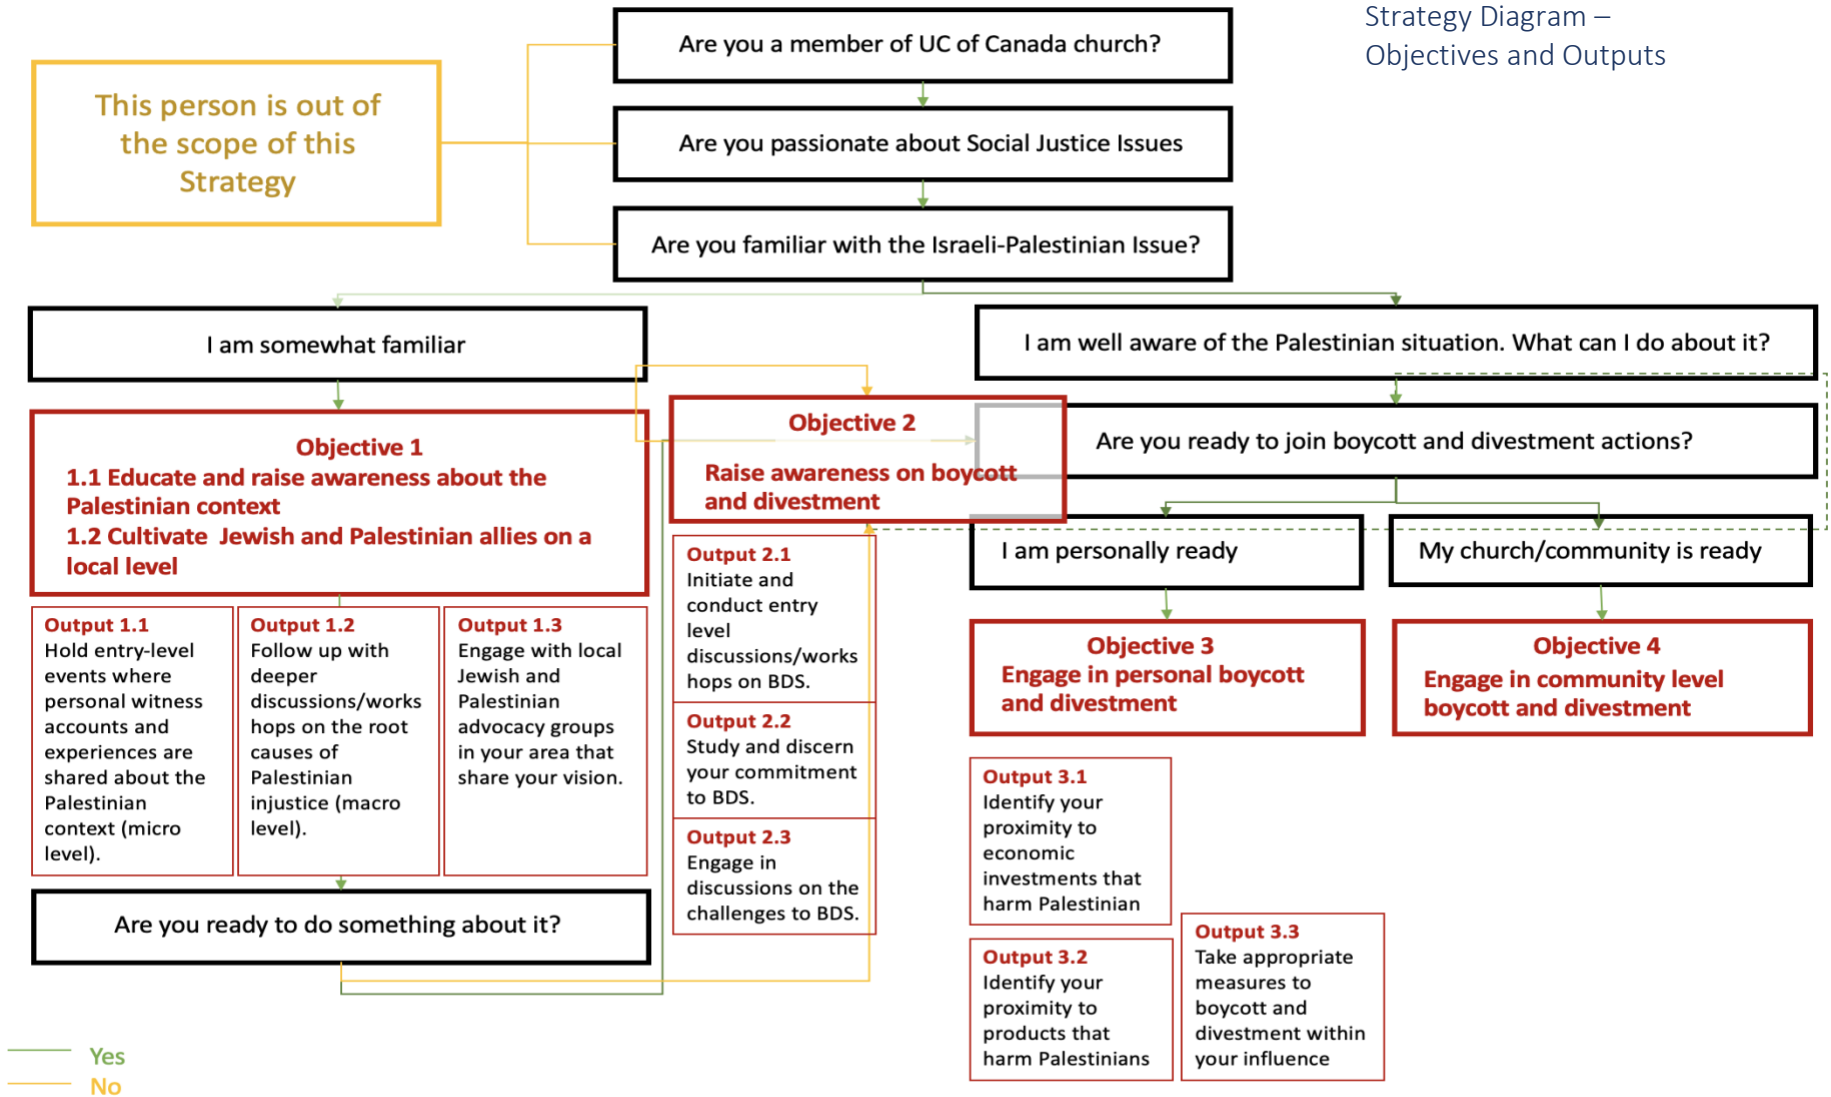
Strategy Diagram – Objectives and Outputs

This person is out of the scope of this Strategy

Are you a member of UC of Canada church?

Are you passionate about Social Justice Issues

Are you familiar with the Israeli-Palestinian Issue?

I am somewhat familiar

I am well aware of the Palestinian situation. What can I do about it?

Objective 1
1.1 Educate and raise awareness about the Palestinian context
1.2 Cultivate Jewish and Palestinian allies on a local level

Objective 2
Raise awareness on boycott and divestment

Are you ready to join boycott and divestment actions?

I am personally ready

My church/community is ready

Output 1.1
Hold entry-level events where personal witness accounts and experiences are shared about the Palestinian context (micro level).

Output 1.2
Follow up with deeper discussions/workshops on the root causes of Palestinian injustice (macro level).

Output 1.3
Engage with local Jewish and Palestinian advocacy groups in your area that share your vision.

Output 2.1
Initiate and conduct entry level discussions/workshops on BDS.

Output 2.2
Study and discern your commitment to BDS.

Output 2.3
Engage in discussions on the challenges to BDS.

Objective 3
Engage in personal boycott and divestment

Objective 4
Engage in community level boycott and divestment

Output 3.1
Identify your proximity to economic investments that harm Palestinian

Output 3.2
Identify your proximity to products that harm Palestinians

Output 3.3
Take appropriate measures to boycott and divestment within your influence

Are you ready to do something about it?

Yes
No